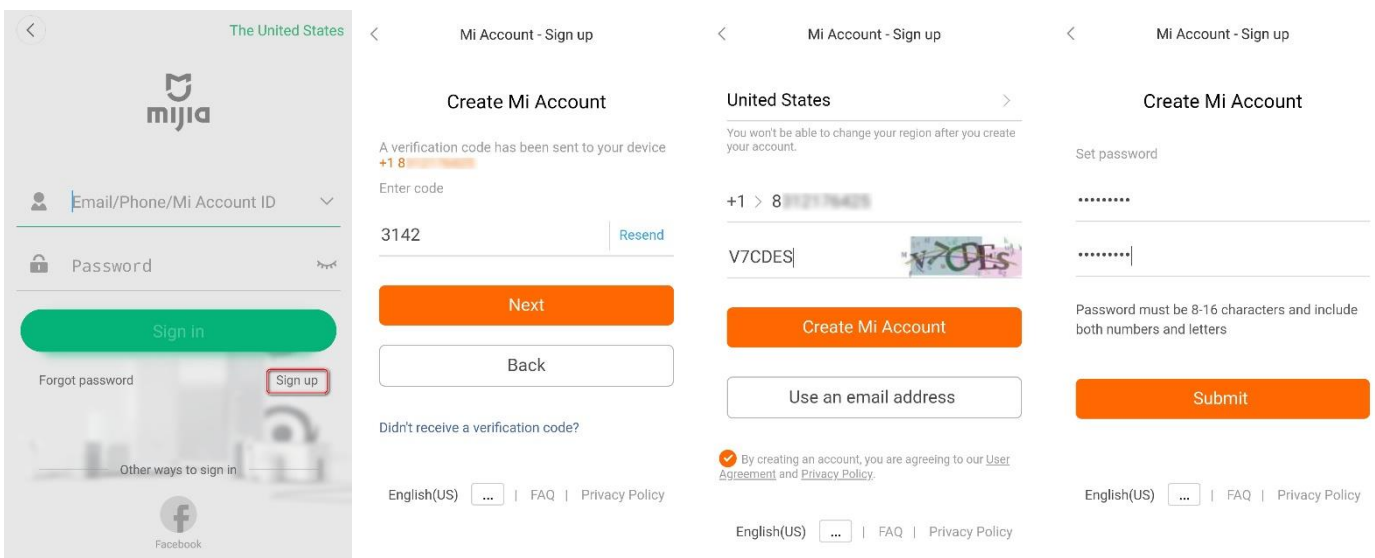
The United States

mijia

Email/Phone/Mi Account ID

Password

Sign in

Forgot password

Sign up

Other ways to sign in

Facebook

Mi Account - Sign up

Create Mi Account

A verification code has been sent to your device +1 8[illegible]

Enter code

3142

Resend

Next

Back

Didn't receive a verification code?

English(US) ... | FAQ | Privacy Policy

Mi Account - Sign up

United States

You won't be able to change your region after you create your account.

+1 > 8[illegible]

V7CDES

V7CDEs

Create Mi Account

Use an email address

By creating an account, you are agreeing to our User Agreement and Privacy Policy.

English(US) ... | FAQ | Privacy Policy

Mi Account - Sign up

Create Mi Account

Set password

•••••••••

•••••••••

Password must be 8-16 characters and include both numbers and letters

Submit

English(US) ... | FAQ | Privacy Policy